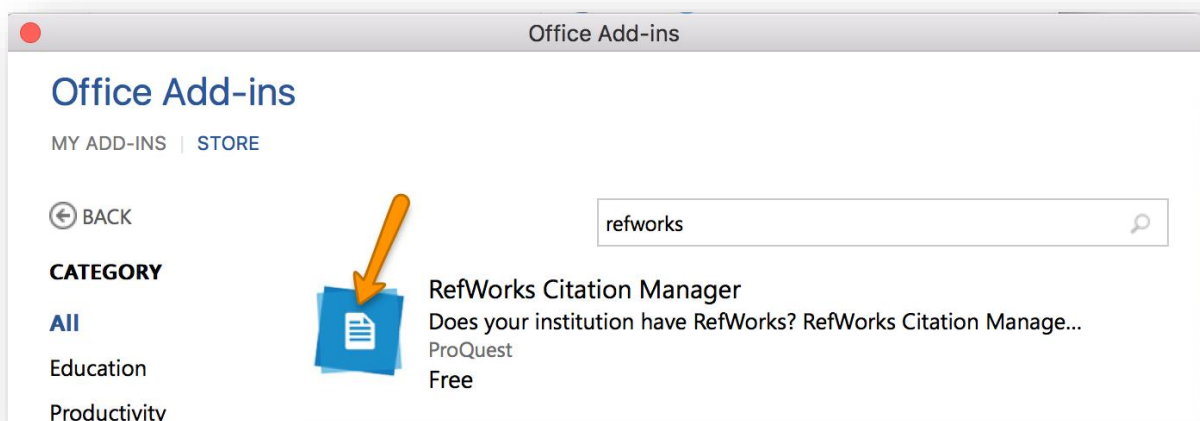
Office Add-ins

Office Add-ins

MY ADD-INS | STORE

BACK

refworks

CATEGORY

All

Education

Productivity

RefWorks Citation Manager

Does your institution have RefWorks? RefWorks Citation Manage...

ProQuest

Free